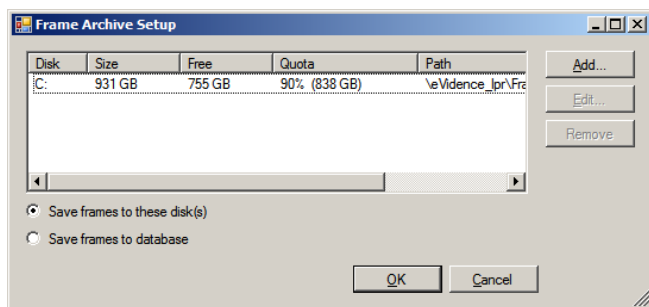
Frame Archive Setup

| Disk | Size | Free | Quota | Path |
|---|---|---|---|---|
| C: | 931 GB | 755 GB | 90% (838 GB) | \eVidence_lpr\Fra |

Add...
Edit...
Remove

Save frames to these disk(s)
Save frames to database

OK
Cancel